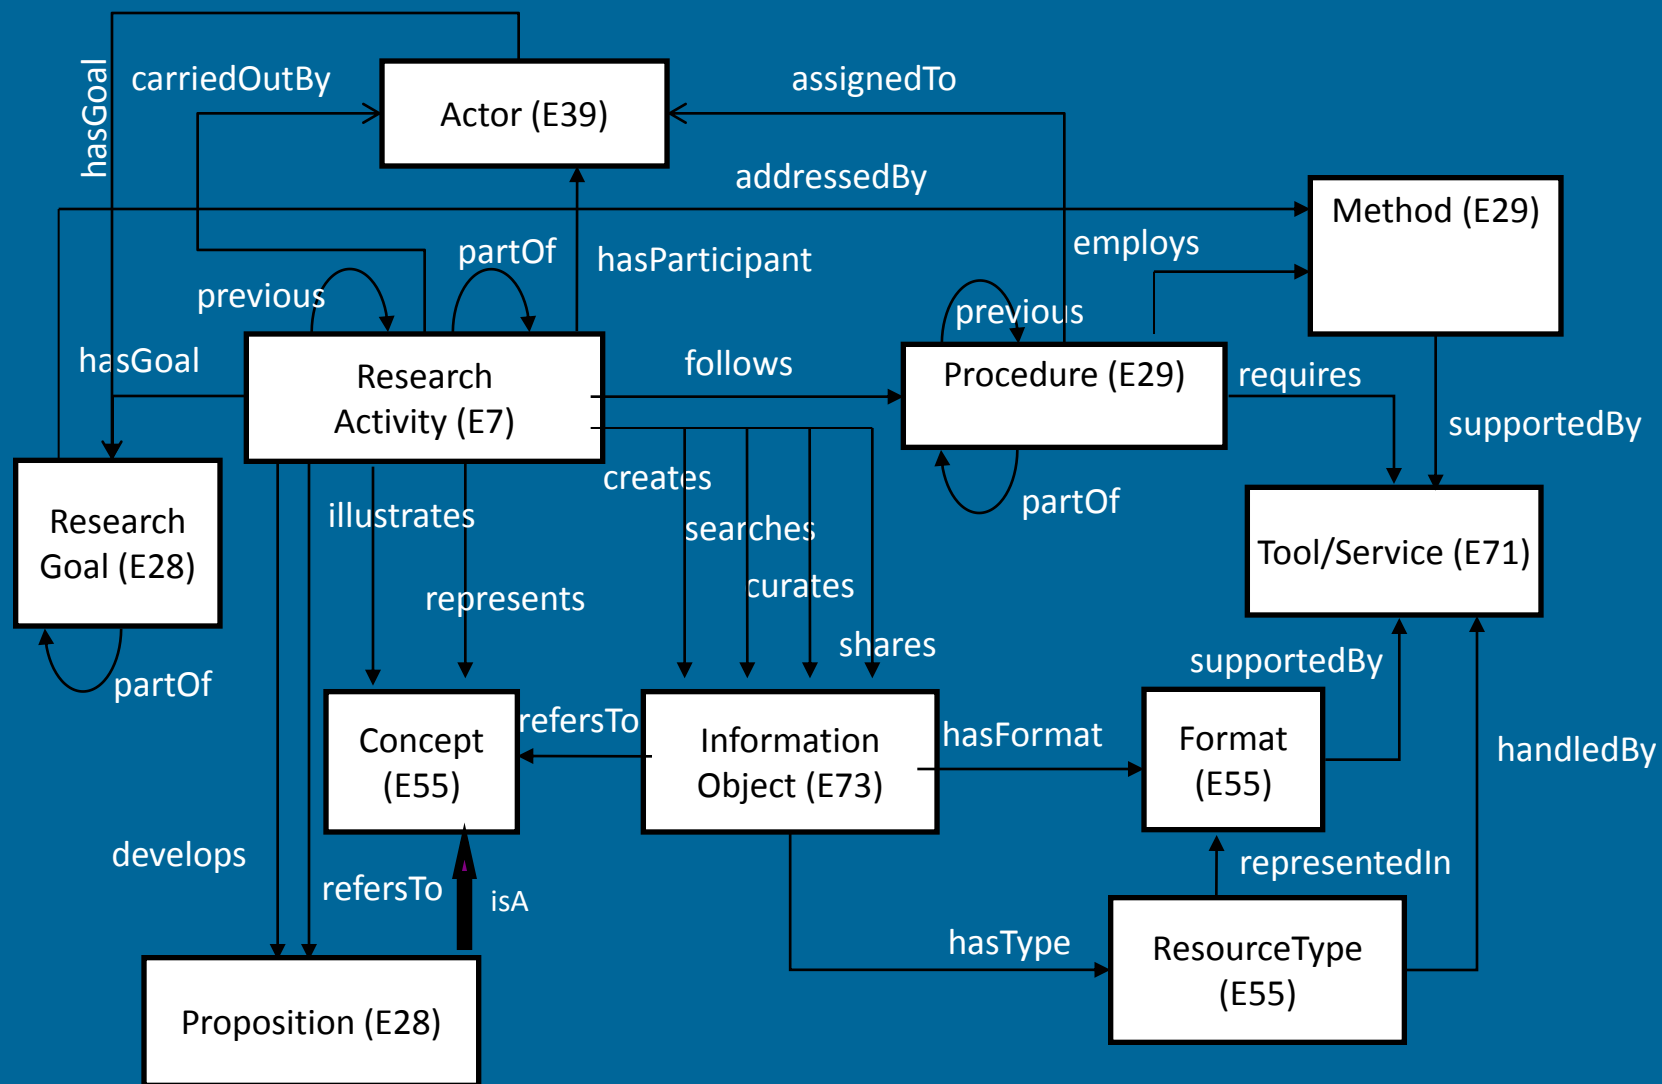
hasGoal
carriedOutBy
Actor (E39)
assignedTo
addressedBy
Method (E29)
employs
partOf
hasParticipant
previous
previous
hasGoal
Research Activity (E7)
follows
Procedure (E29)
requires
supportedBy
Research Goal (E28)
illustrates
creates
searches
partOf
Tool/Service (E71)
represents
curates
shares
supportedBy
partOf
Concept (E55)
refersTo
Information Object (E73)
hasFormat
Format (E55)
handledBy
develops
refersTo
isA
representedIn
hasType
ResourceType (E55)
Proposition (E28)